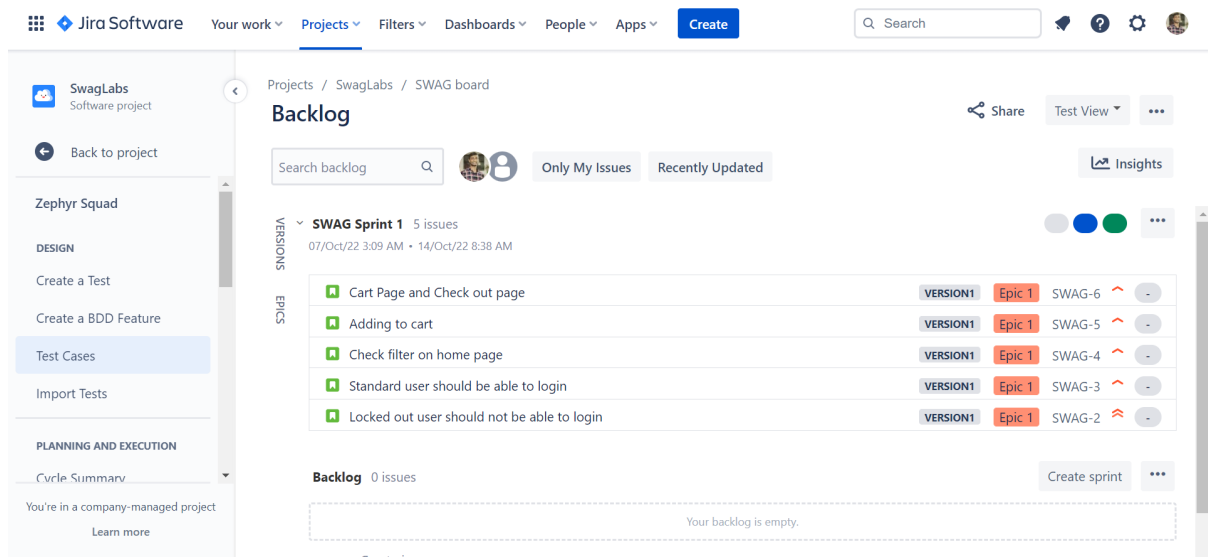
Jira Software Your work Projects Filters Dashboards People Apps Create

Search

SwagLabs
Software project

Back to project

Zephyr Squad

DESIGN

Create a Test

Create a BDD Feature

Test Cases

Import Tests

PLANNING AND EXECUTION

Cycle Summary

You're in a company-managed project
Learn more

Projects / SwagLabs / SWAG board

Backlog

Share Test View ...

Search backlog

Only My Issues Recently Updated

Insights

VERSIONS

EPICS

SWAG Sprint 1 5 issues
07/Oct/22 3:09 AM • 14/Oct/22 8:38 AM

| | | | | |
|---|---|---|---|---|
| Cart Page and Check out page | VERSION1 | Epic 1 | SWAG-6 | - |
| Adding to cart | VERSION1 | Epic 1 | SWAG-5 | - |
| Check filter on home page | VERSION1 | Epic 1 | SWAG-4 | - |
| Standard user should be able to login | VERSION1 | Epic 1 | SWAG-3 | - |
| Locked out user should not be able to login | VERSION1 | Epic 1 | SWAG-2 | - |

Backlog 0 issues

Create sprint ...

Your backlog is empty.